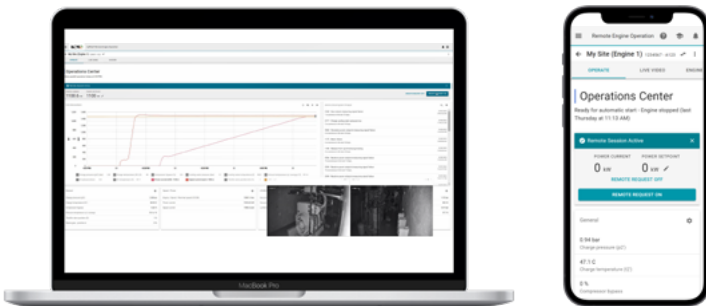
Operations Center

MacBook Pro

Remote Engine Operation

← My Site (Engine 1)

OPERATE LIVE VIDEO ENGIN

Operations Center

Ready for automatic start - Engine stopped (last Thursday at 11:13 AM)

Remote Session Active

POWER CURRENT POWER SETPOINT

0 kW 0 kW

REMOTE REQUEST OFF

REMOTE REQUEST ON

General

0.94 bar
Charge pressure (p2')

47.1 C
Charge temperature (t2')

0 %
Compressor bypass